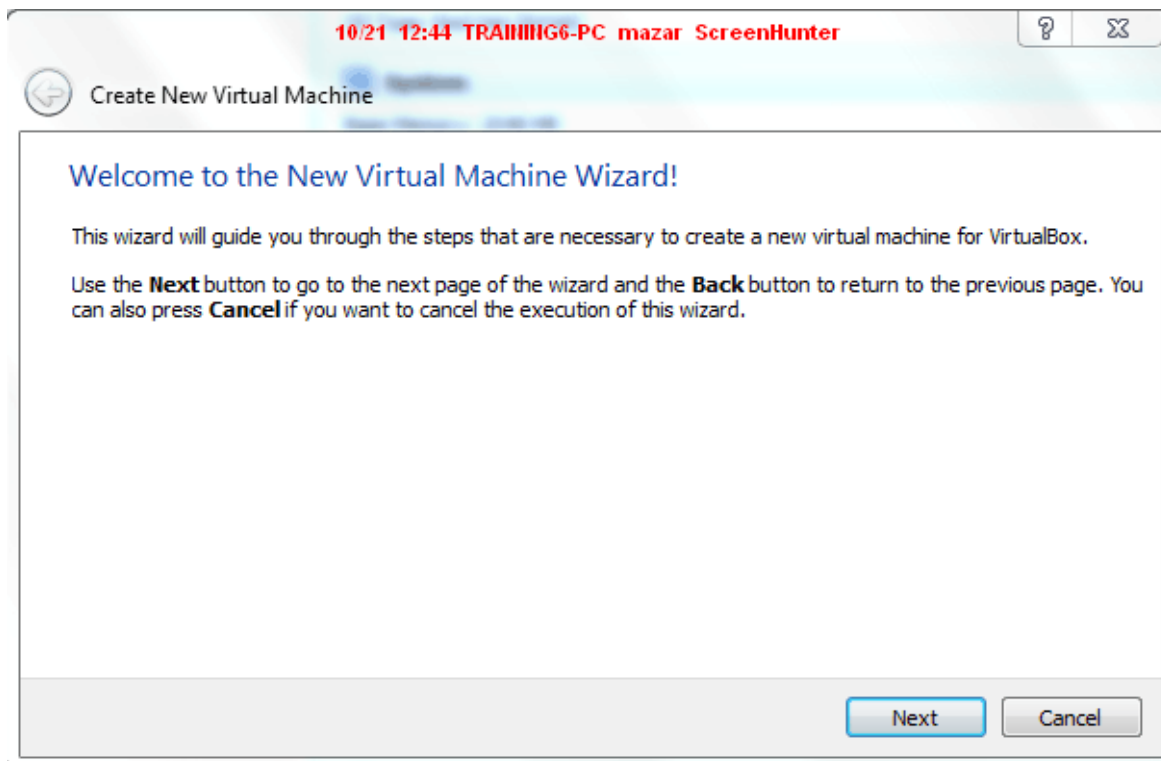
10/21 12:44 TRAINING6-PC mazar ScreenHunter

?

Create New Virtual Machine

Welcome to the New Virtual Machine Wizard!

This wizard will guide you through the steps that are necessary to create a new virtual machine for VirtualBox.

Use the **Next** button to go to the next page of the wizard and the **Back** button to return to the previous page. You can also press **Cancel** if you want to cancel the execution of this wizard.

Next

Cancel